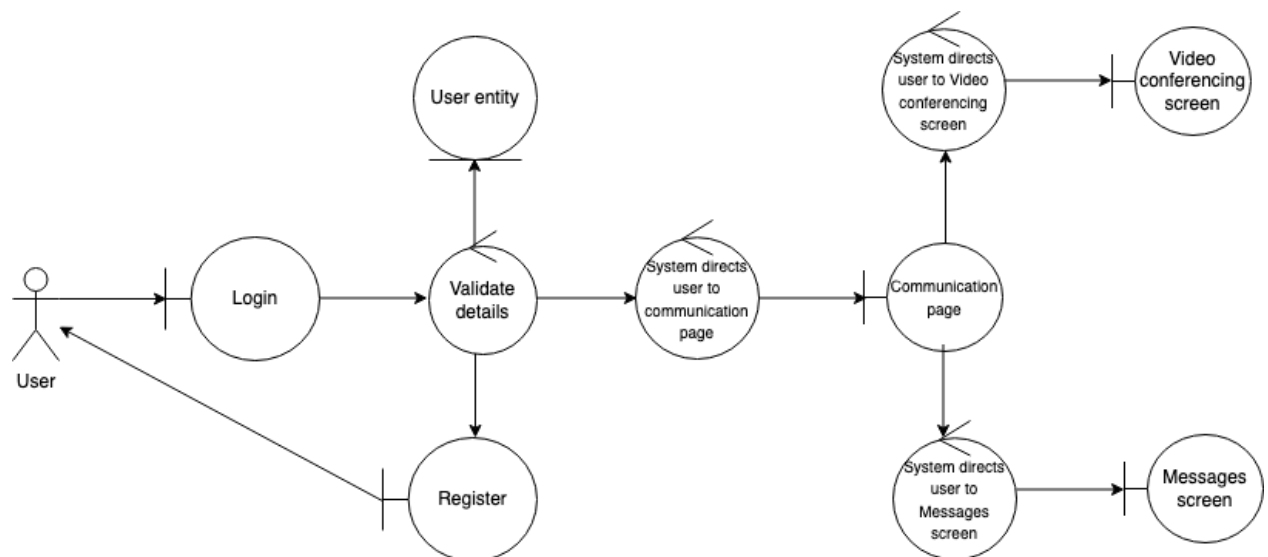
User

Login

User entity

Validate details

Register

System directs user to communication page

Communication page

System directs user to Video conferencing screen

Video conferencing screen

System directs user to Messages screen

Messages screen